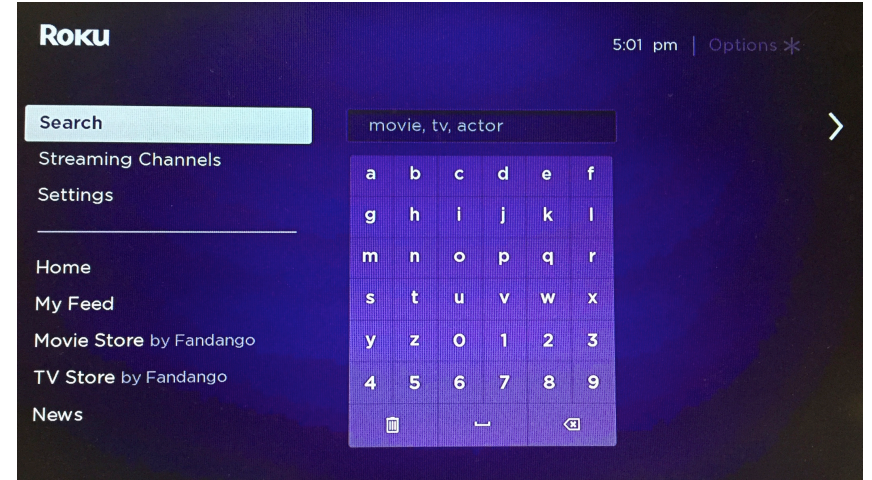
Roku

5:01 pm | Options ✱

Search
Streaming Channels
Settings

Home
My Feed
Movie Store by Fandango
TV Store by Fandango
News

movie, tv, actor

| a | b | c | d | e | f |
|---|---|---|---|---|---|
| g | h | i | j | k | l |
| m | n | o | p | q | r |
| s | t | u | v | w | x |
| y | z | 0 | 1 | 2 | 3 |
| 4 | 5 | 6 | 7 | 8 | 9 |